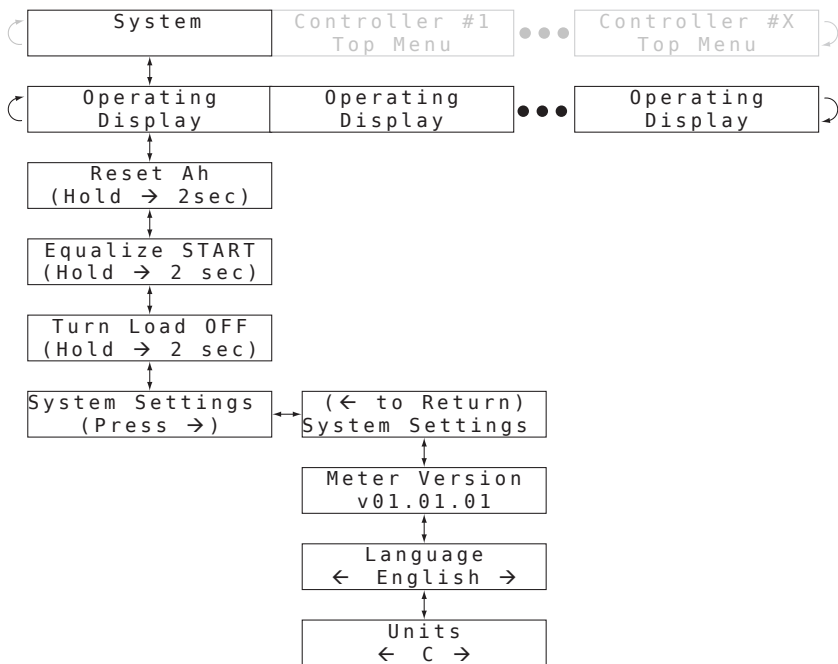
System

Controller #1
Top Menu

Controller #X
Top Menu

Operating
Display

Operating
Display

Operating
Display

Reset Ah
(Hold → 2sec)

Equalize START
(Hold → 2 sec)

Turn Load OFF
(Hold → 2 sec)

System Settings
(Press →)

(← to Return)
System Settings

Meter Version
v01.01.01

Language
← English →

Units
← C →